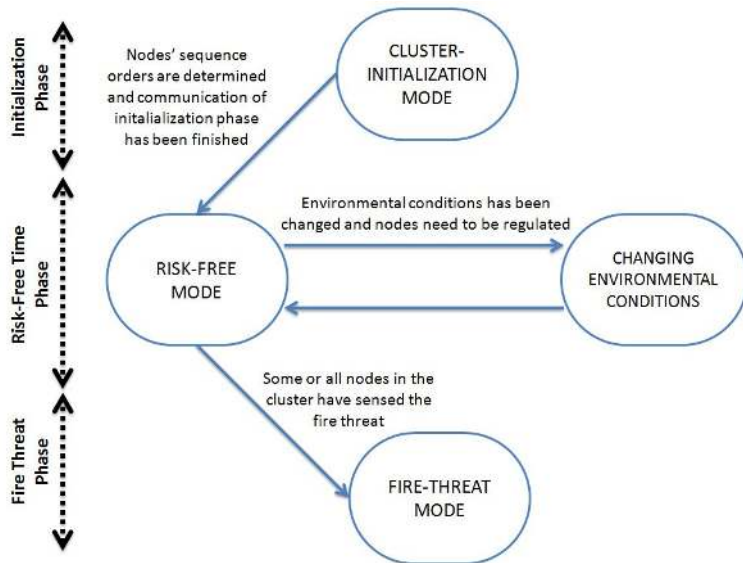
Initialization Phase

Nodes' sequence orders are determined and communication of initalialization phase has been finished

CLUSTER-INITIALIZATION MODE

Risk-Free Time Phase

Environmental conditions has been changed and nodes need to be regulated

RISK-FREE MODE

CHANGING ENVIRONMENTAL CONDITIONS

Fire Threat Phase

Some or all nodes in the cluster have sensed the fire threat

FIRE-THREAT MODE